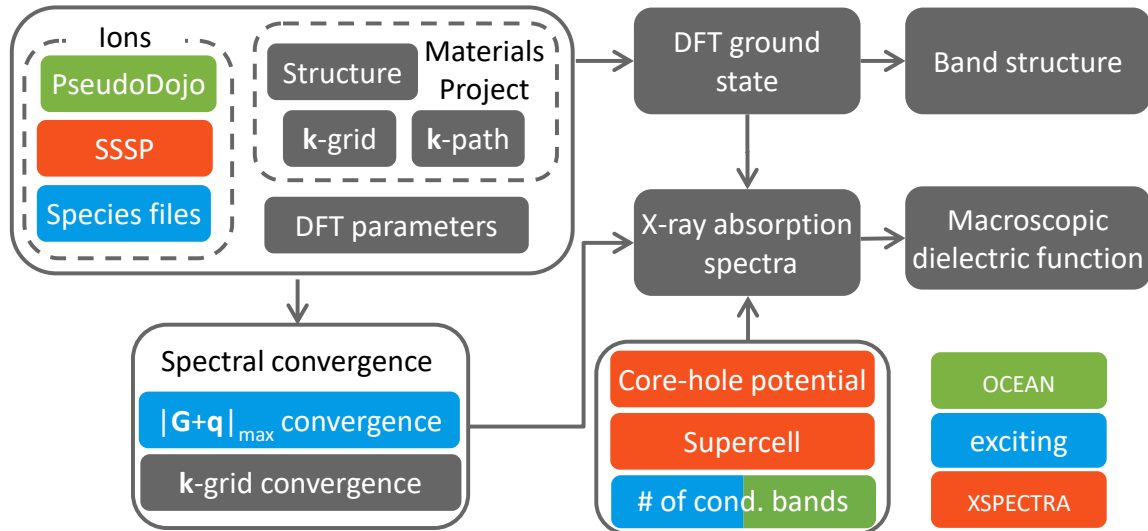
Ions

PseudoDojo

SSSP

Species files

Structure

Materials Project

k-grid

k-path

DFT parameters

DFT ground state

Band structure

X-ray absorption spectra

Macroscopic dielectric function

Spectral convergence

$|\mathbf{G}+\mathbf{q}|_{max}$ convergence

k-grid convergence

Core-hole potential

Supercell

# of cond. bands

OCEAN

exciting

XSPECTRA